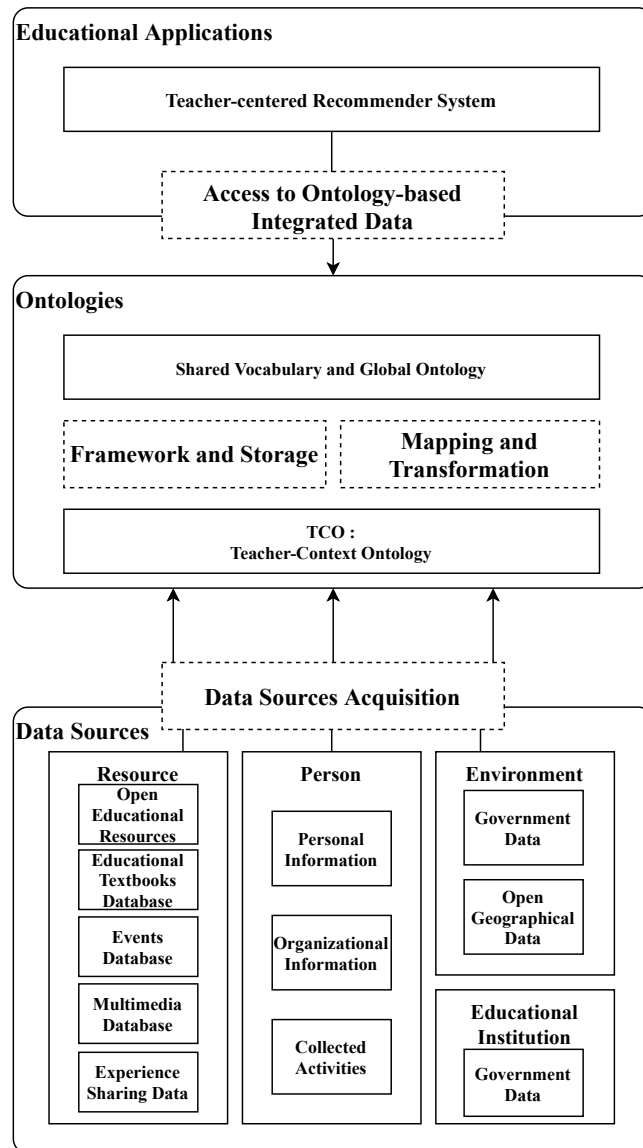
Educational Applications

Teacher-centered Recommender System

Access to Ontology-based Integrated Data

Ontologies

Shared Vocabulary and Global Ontology

Framework and Storage

Mapping and Transformation

TCO : Teacher-Context Ontology

Data Sources Acquisition

Data Sources

Resource

Open Educational Resources

Educational Textbooks Database

Events Database

Multimedia Database

Experience Sharing Data

Person

Personal Information

Organizational Information

Collected Activities

Environment

Government Data

Open Geographical Data

Educational Institution

Government Data